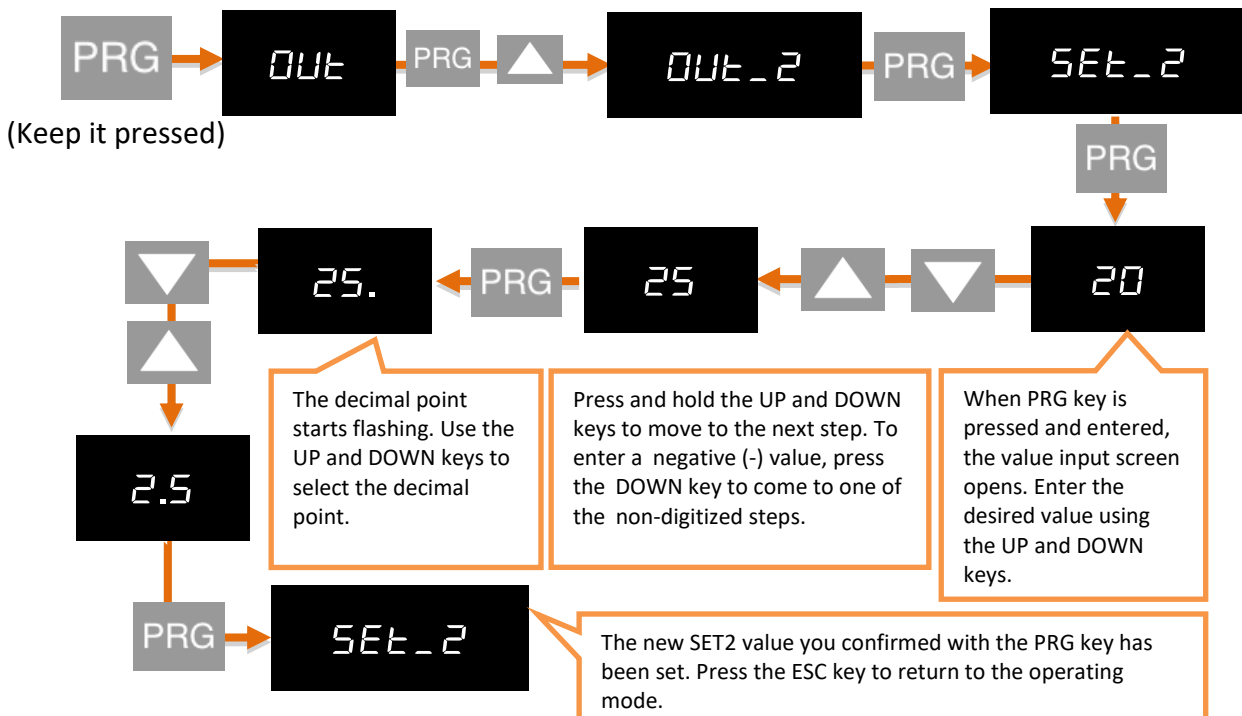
PRG

OUt

PRG

OUt_2

PRG

SEt_2

(Keep it pressed)

PRG

20

25

PRG

25.

2.5

The decimal point starts flashing. Use the UP and DOWN keys to select the decimal point.

Press and hold the UP and DOWN keys to move to the next step. To enter a negative (-) value, press the DOWN key to come to one of the non-digitized steps.

When PRG key is pressed and entered, the value input screen opens. Enter the desired value using the UP and DOWN keys.

PRG

SEt_2

The new SET2 value you confirmed with the PRG key has been set. Press the ESC key to return to the operating mode.